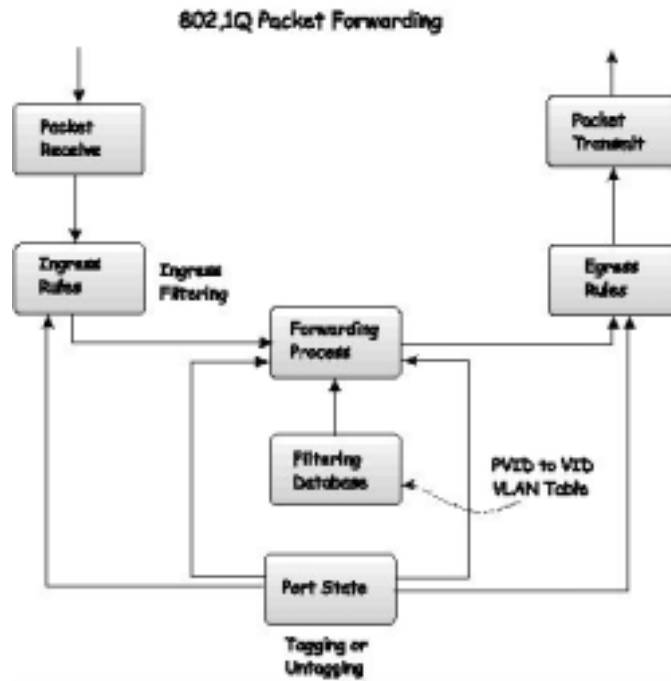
802.1Q Packet Forwarding

Packet Receive

Packet Transmit

Ingress Rules

Ingress Filtering

Egress Rules

Forwarding Process

Filtering Database

PVID to VID VLAN Table

Port State

Tagging or Untagging